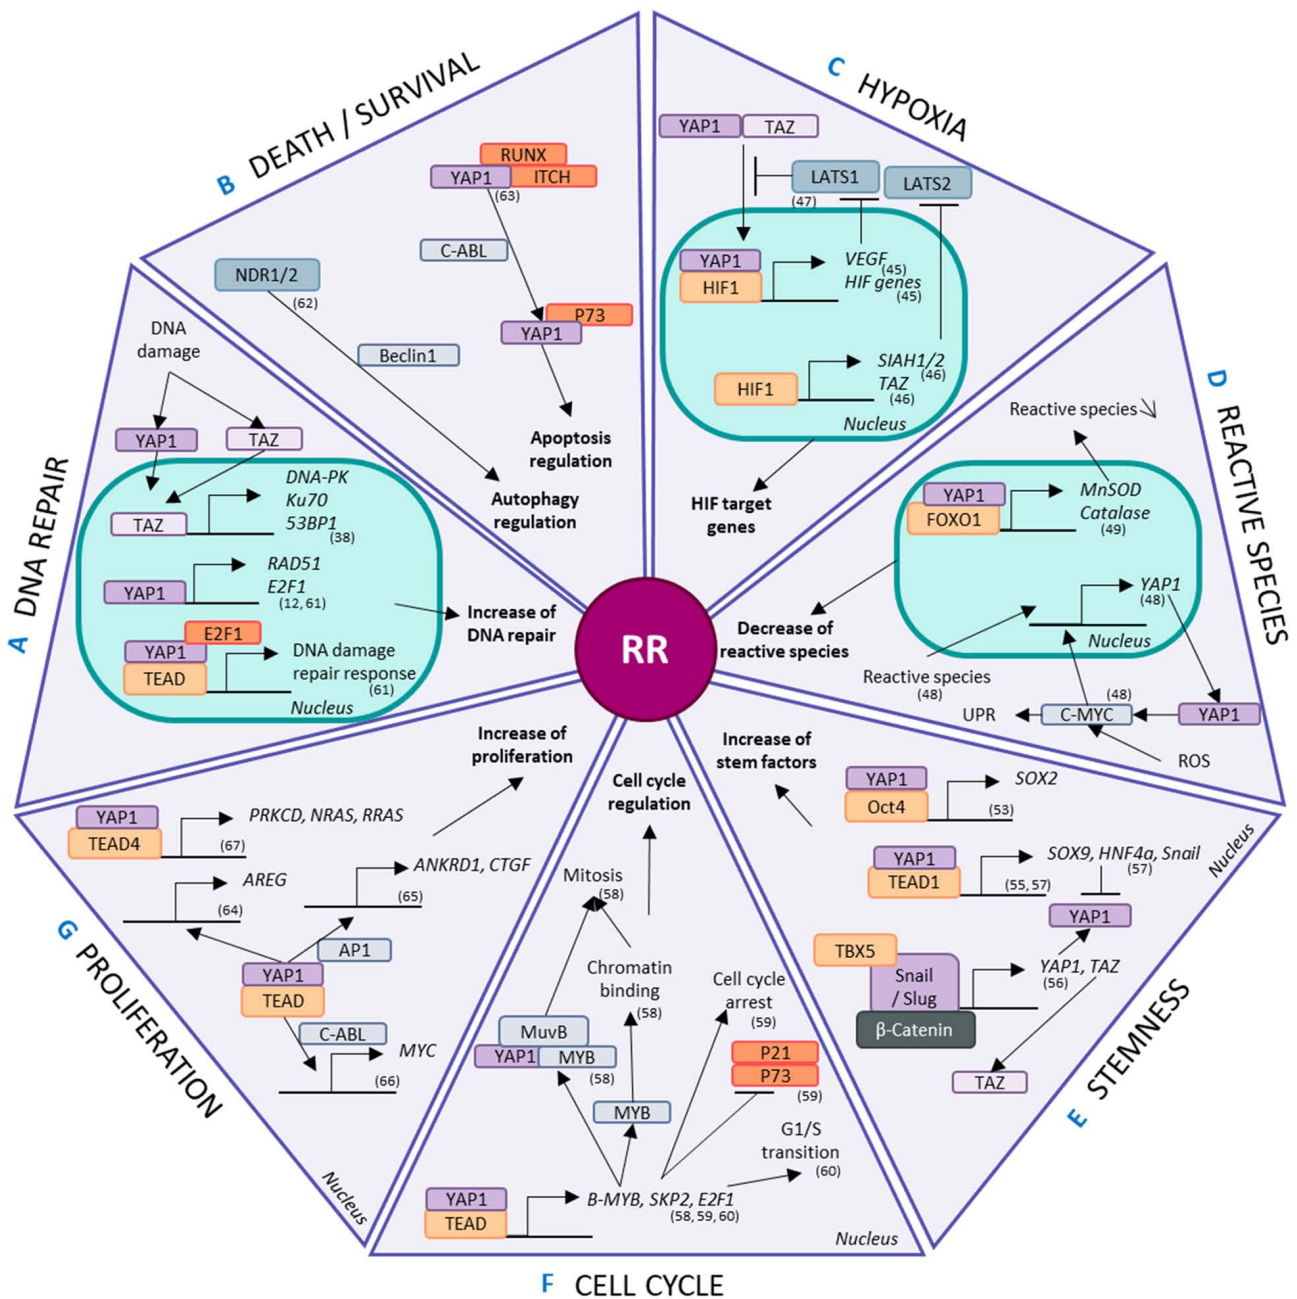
B DEATH / SURVIVAL

RUNX
YAP1 ITCH
(63)
C-ABL
NDR1/2
(62)
P73
YAP1
Beclin1
Apoptosis regulation
Autophagy regulation

C HYPOXIA

YAP1 TAZ
LATS1
(47)
LATS2
YAP1
HIF1
VEGF (45)
HIF genes (45)
HIF1
SIAH1/2 (46)
TAZ (46)
Nucleus
HIF target genes

D REACTIVE SPECIES

Reactive species ↘
YAP1
FOXO1
MnSOD
Catalase (49)
YAP1 (48)
Nucleus
Decrease of reactive species
Reactive species (48)
(48)
UPR
C-MYC
YAP1
ROS

A DNA REPAIR

DNA damage
YAP1
TAZ
TAZ
DNA-PK
Ku70
53BP1 (38)
YAP1
RAD51
E2F1 (12, 61)
E2F1
YAP1
TEAD
DNA damage repair response (61)
Nucleus
Increase of DNA repair

RR

Increase of proliferation
Cell cycle regulation
Increase of stem factors

E STEMNESS

YAP1
Oct4
SOX2 (53)
YAP1
TEAD1
SOX9, HNF4a, Snail (57)
(55, 57)
Nucleus
YAP1
TBX5
Snail / Slug
β-Catenin
YAP1, TAZ (56)
TAZ

G PROLIFERATION

YAP1
TEAD4
PRKCD, NRAS, RRAS (67)
AREG (64)
ANKRD1, CTGF (65)
AP1
YAP1
TEAD
C-ABL
MYC (66)
Nucleus

F CELL CYCLE

Mitosis (58)
Chromatin binding (58)
Cell cycle arrest (59)
MuvB
YAP1 MYB (58)
P21
P73 (59)
MYB
G1/S transition (60)
YAP1
TEAD
B-MYB, SKP2, E2F1 (58, 59, 60)
Nucleus